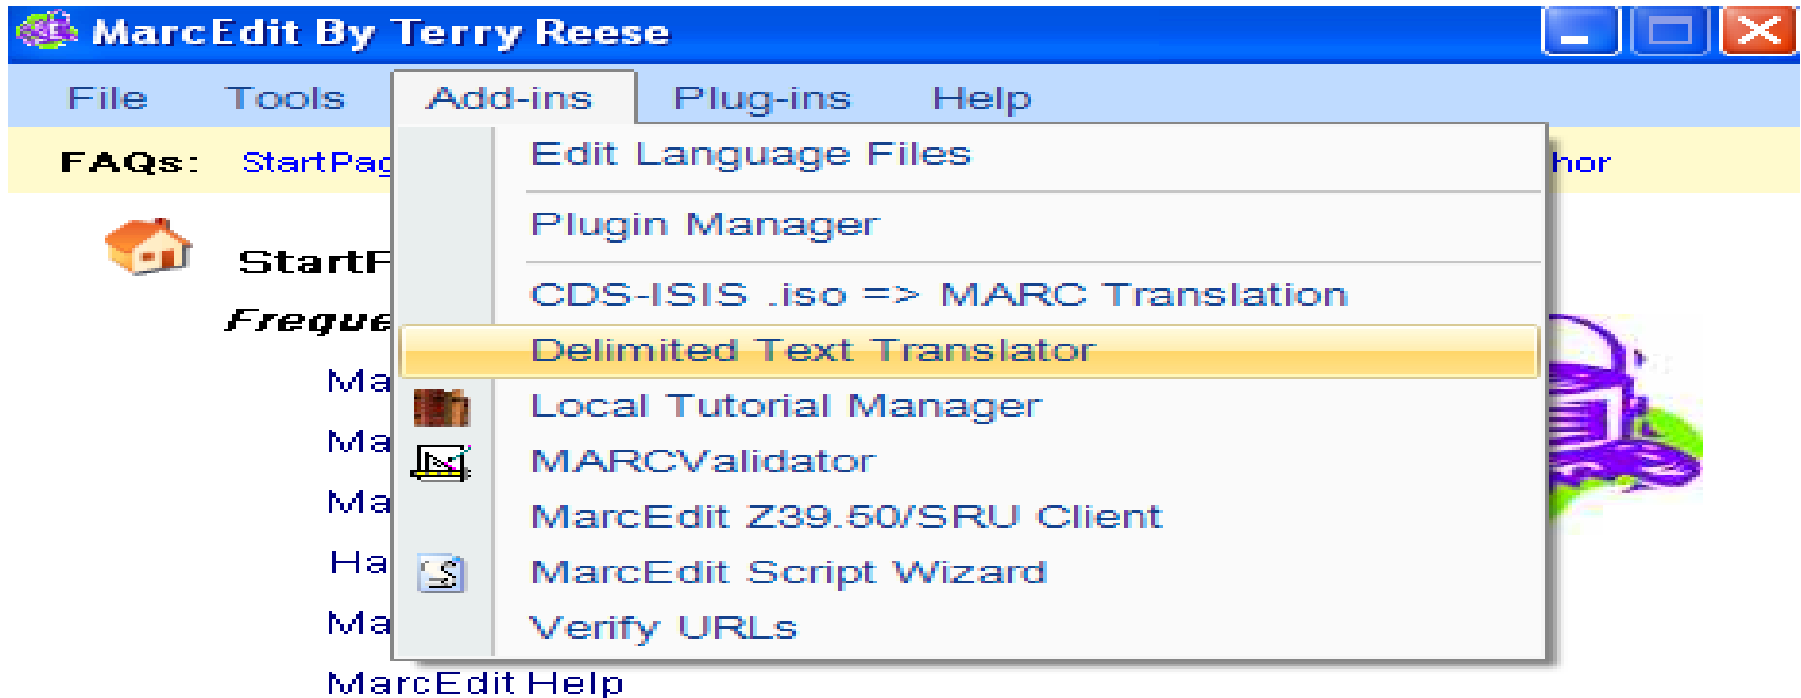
MarcEdit By Terry Reese

File Tools Add-ins Plug-ins Help

FAQs: StartPag

hor

StartF

Freque

Ma

Ma

Ma

Ha

Ma

MarcEdit Help

Edit Language Files

Plugin Manager

CDS-ISIS .iso => MARC Translation

Delimited Text Translator

Local Tutorial Manager

MARCValidator

MarcEdit Z39.50/SRU Client

MarcEdit Script Wizard

Verify URLs